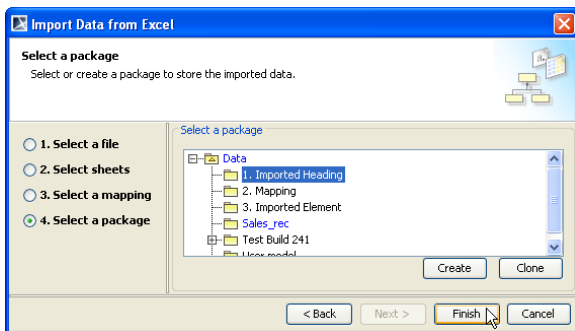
Import Data from Excel

Select a package

Select or create a package to store the imported data.

1. Select a file

2. Select sheets

3. Select a mapping

4. Select a package

Select a package

Data

1. Imported Heading

2. Mapping

3. Imported Element

Sales_rec

Test Build 241

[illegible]

Create

Clone

< Back

Next >

Finish

Cancel